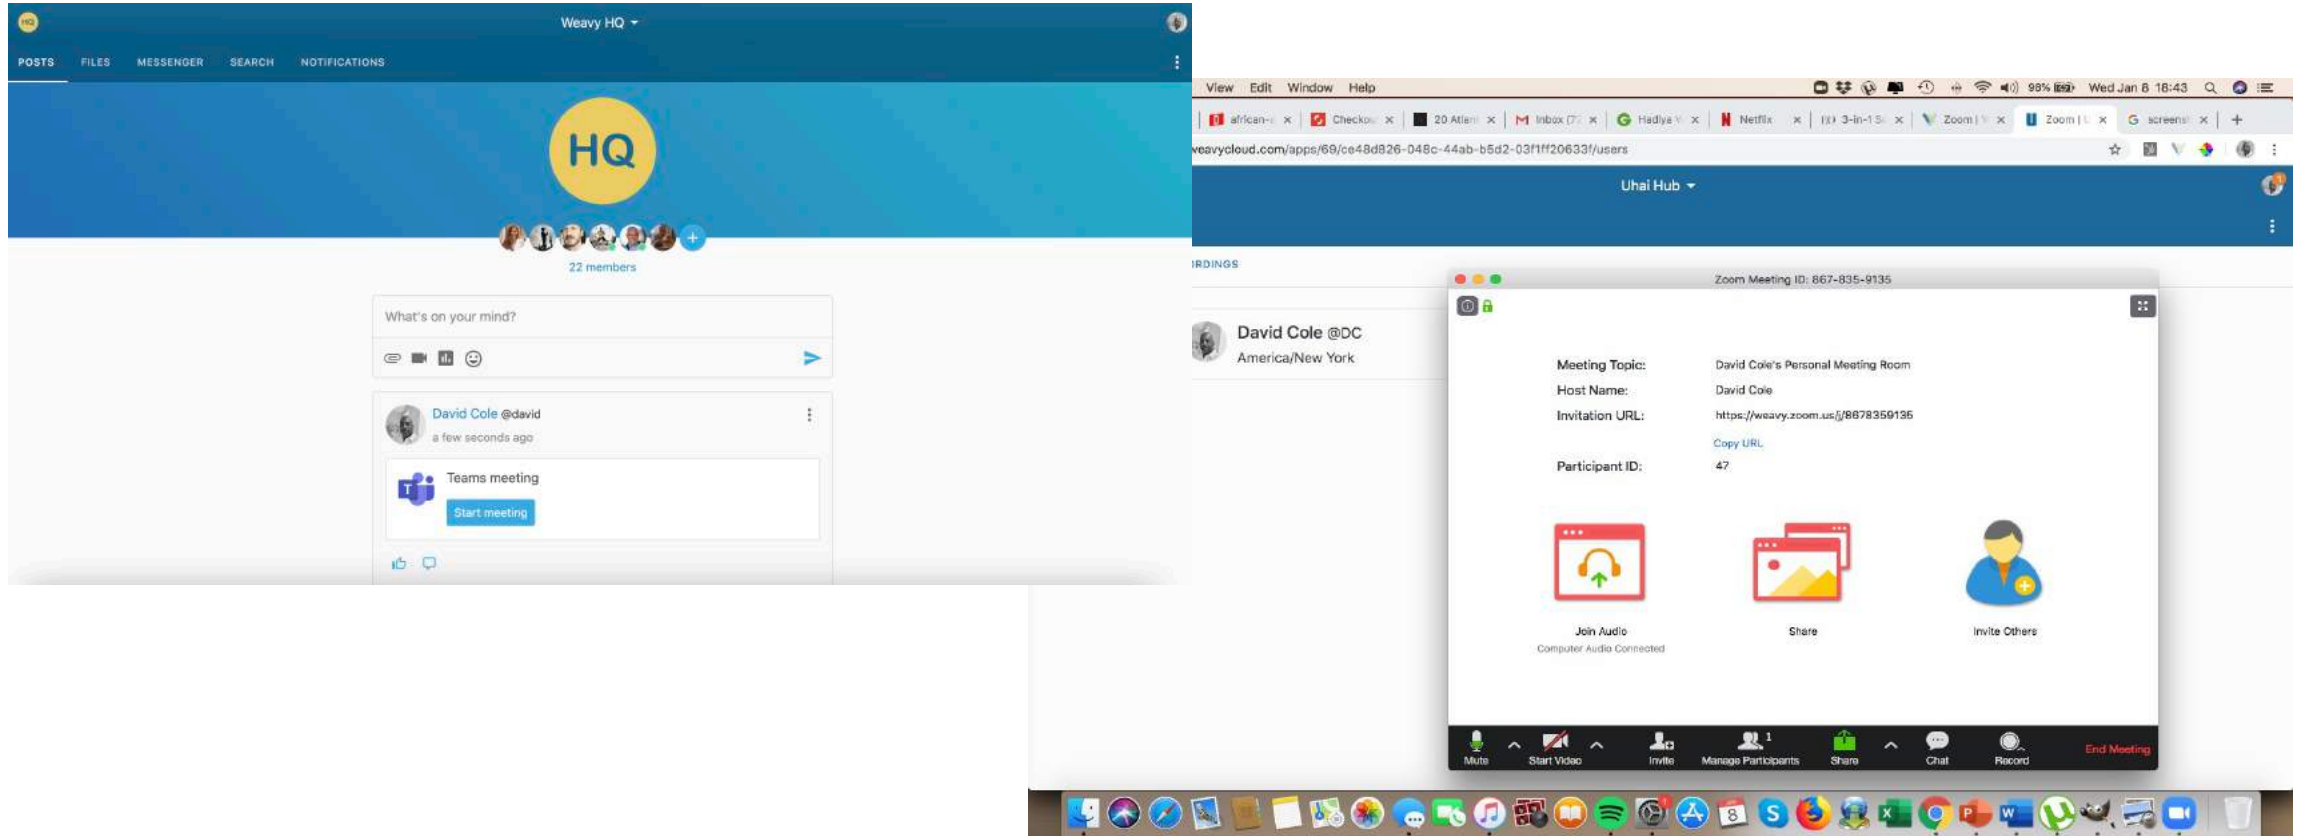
HQ
Weavy HQ
POSTS FILES MESSENGER SEARCH NOTIFICATIONS
HQ
22 members
What's on your mind?
David Cole @david
a few seconds ago
Teams meeting
Start meeting

View Edit Window Help
98% Wed Jan 8 18:43
african- Checkou 20 Atlan Inbox (7 Hadiya Netflix 3-in-1 S Zoom | Zoom | screens
eavycloud.com/apps/69/ce48d826-048c-44ab-b5d2-03f1ff20633f/users
Uhai Hub
RDINGS
David Cole @DC
America/New York
Zoom Meeting ID: 867-835-9135
Meeting Topic: David Cole's Personal Meeting Room
Host Name: David Cole
Invitation URL: https://weavy.zoom.us/j/8678359135
Copy URL
Participant ID: 47
Join Audio
Computer Audio Connected
Share
Invite Others
Mute
Start Video
Invite
Manage Participants 1
Share
Chat
Record
End Meeting